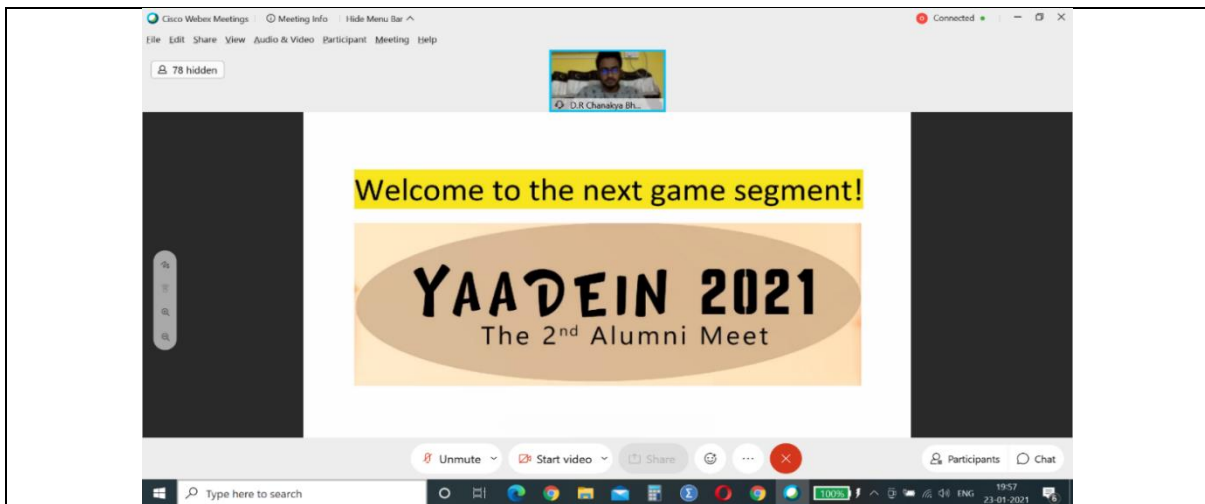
Cisco Webex Meetings | Meeting Info | Hide Menu Bar ^

Connected

File Edit Share View Audio & Video Participant Meeting Help

78 hidden

D.R Chanakya Bh...

Welcome to the next game segment!

YAADEIN 2021

The 2$^{nd}$ Alumni Meet

Unmute

Start video

Share

Participants

Chat

Type here to search

100%

ENG

19:57
23-01-2021